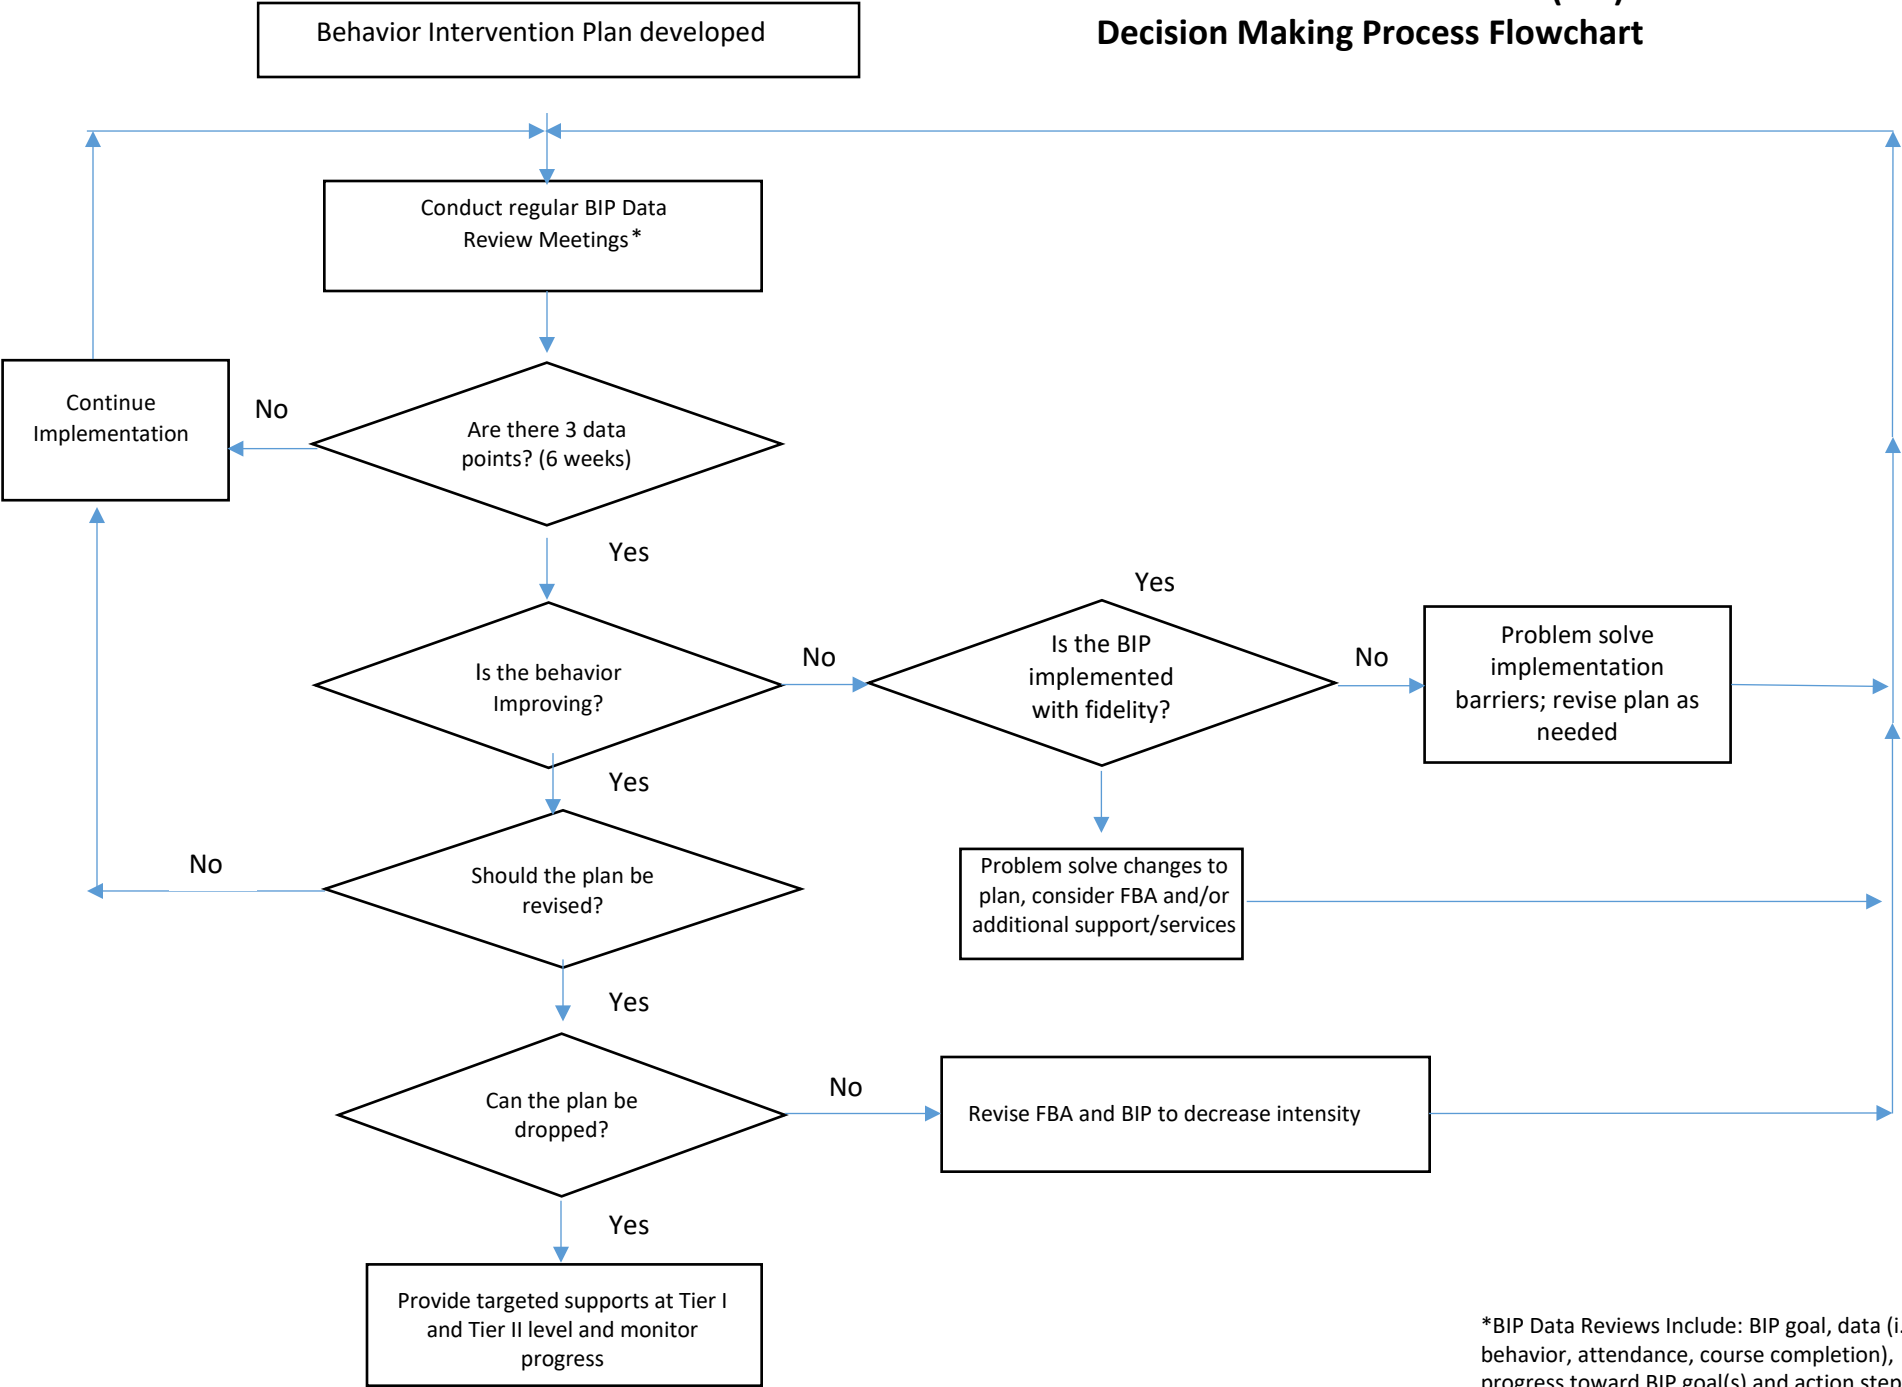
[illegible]
Decision Making Process Flowchart

Behavior Intervention Plan developed

Conduct regular BIP Data Review Meetings*

Continue Implementation

No

Are there 3 data points? (6 weeks)

Yes

Yes

Is the behavior Improving?

No

Is the BIP implemented with fidelity?

No

Problem solve implementation barriers; revise plan as needed

Yes

No

Should the plan be revised?

Problem solve changes to plan, consider FBA and/or additional support/services

Yes

Can the plan be dropped?

No

Revise FBA and BIP to decrease intensity

Yes

Provide targeted supports at Tier I and Tier II level and monitor progress

*BIP Data Reviews Include: BIP goal, data (i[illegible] behavior, attendance, course completion), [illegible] progress toward BIP goal(s) and action step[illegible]